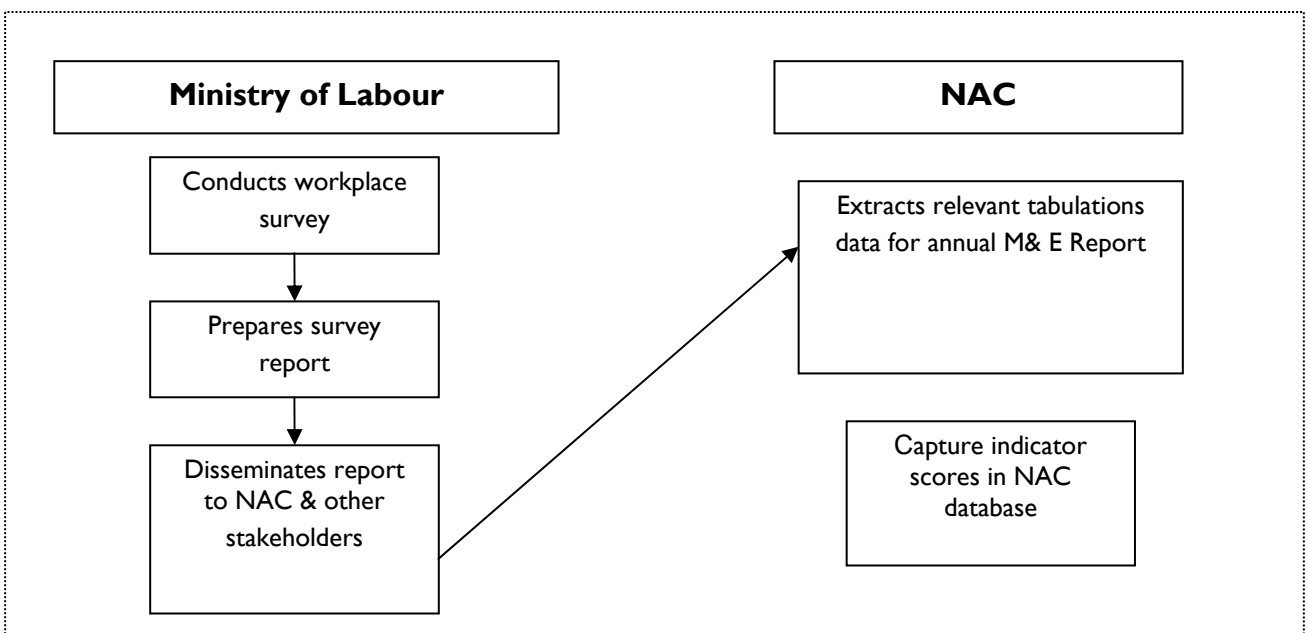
Ministry of Labour

Conducts workplace survey

Prepares survey report

Disseminates report to NAC & other stakeholders

NAC

Extracts relevant tabulations data for annual M& E Report

Capture indicator scores in NAC database